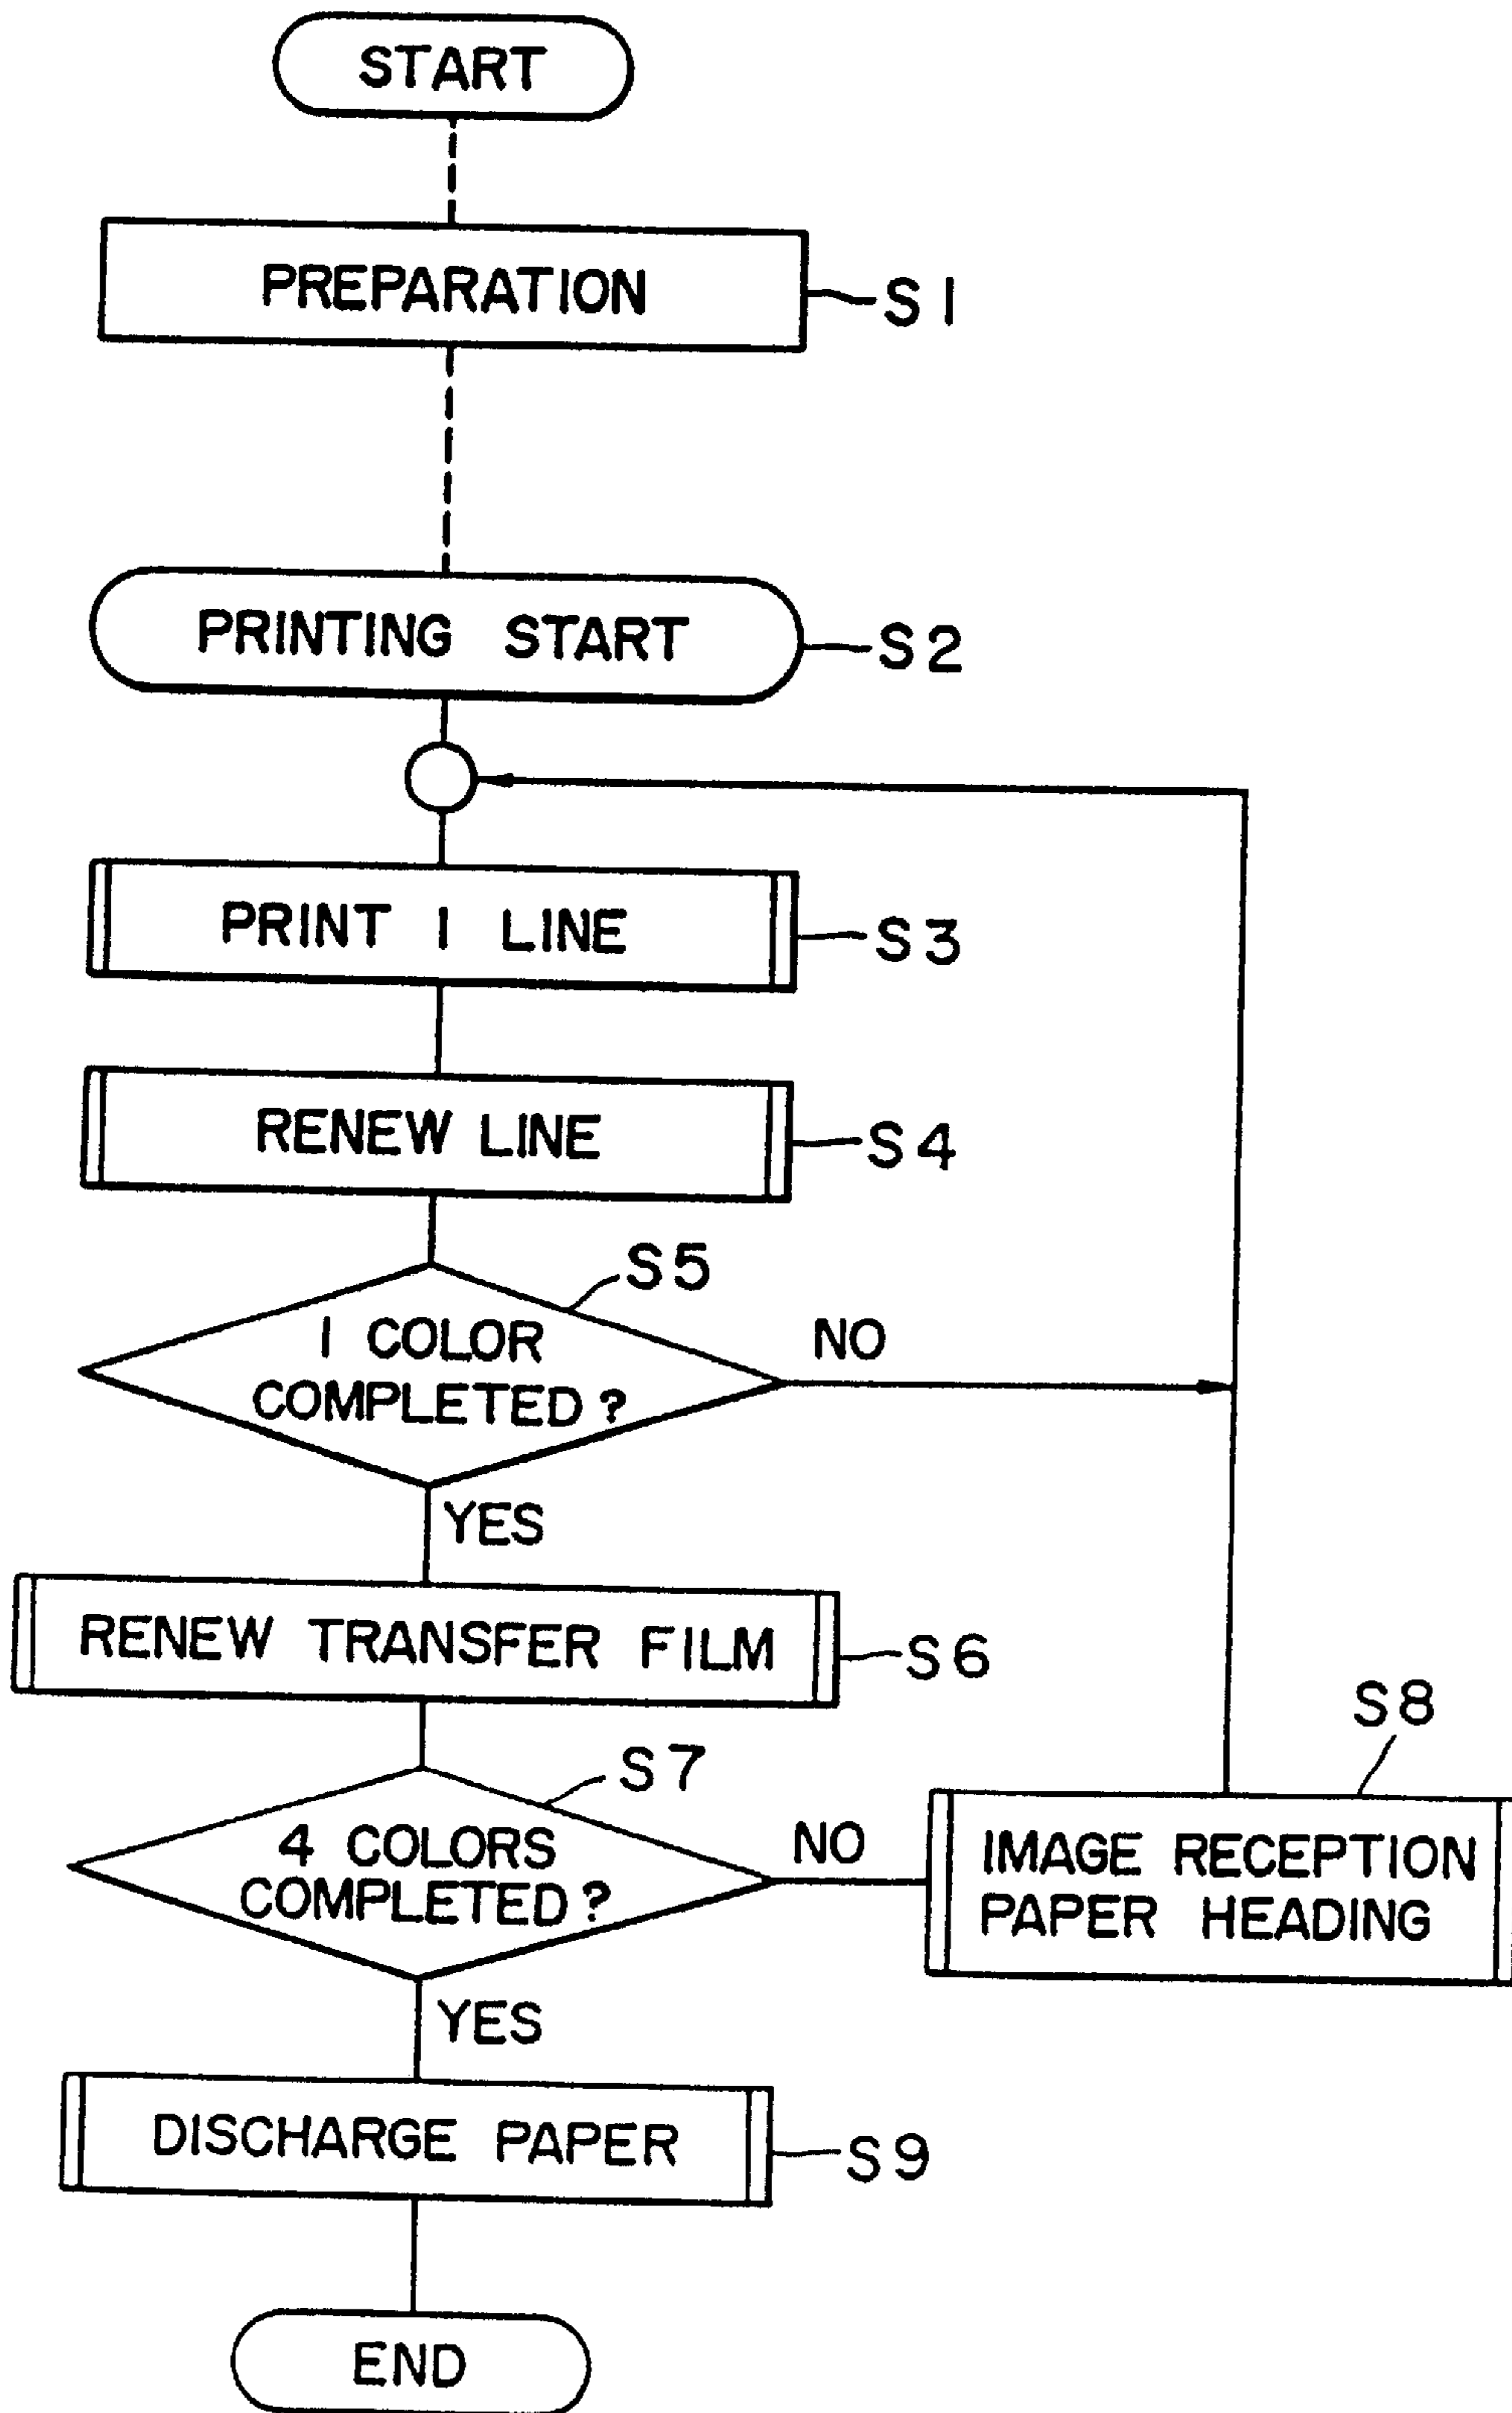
START

PREPARATION S1

PRINTING START S2

PRINT 1 LINE S3

RENEW LINE S4

S5
1 COLOR COMPLETED ?
NO
YES

RENEW TRANSFER FILM S6

S7
4 COLORS COMPLETED ?
NO
YES

S8
IMAGE RECEPTION PAPER HEADING

DISCHARGE PAPER S9

END